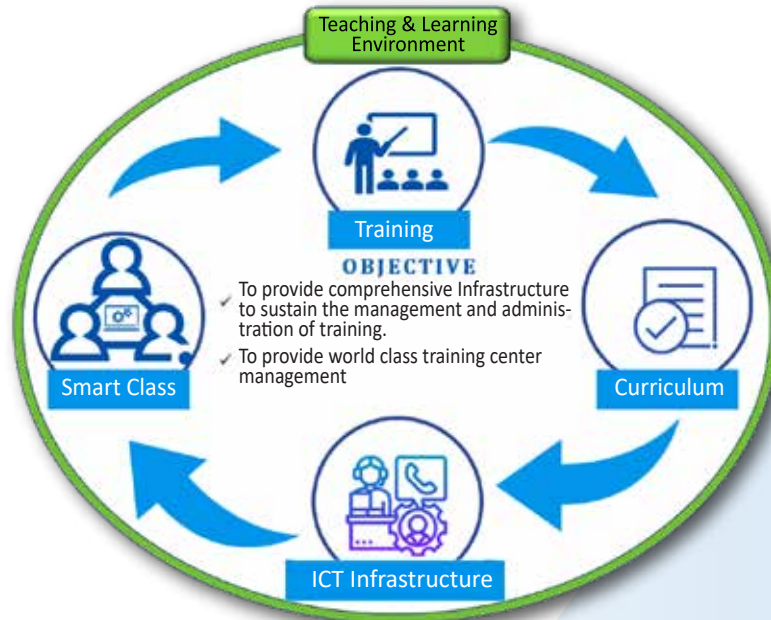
Teaching & Learning Environment

Training

OBJECTIVE

✓ To provide comprehensive Infrastructure to sustain the management and administration of training.

✓ To provide world class training center management

Curriculum

ICT Infrastructure

Smart Class